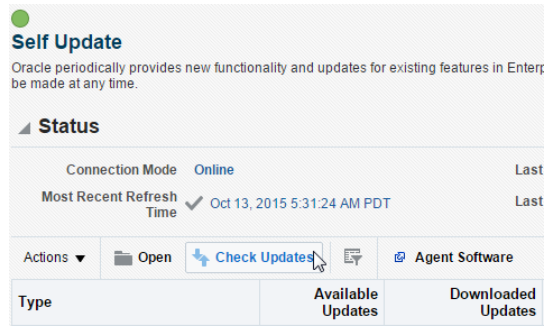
Self Update

Oracle periodically provides new functionality and updates for existing features in Enterp be made at any time.

Status

Connection Mode Online

Most Recent Refresh Time Oct 13, 2015 5:31:24 AM PDT

Last

Last

Actions ▼ Open Check Updates Agent Software

| Type | Available Updates | Downloaded Updates |
|---|---|---|